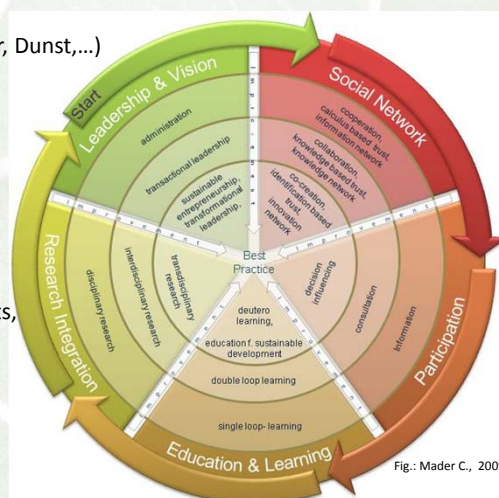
, Dunst,...)

ts,

Start

Leadership & Vision

administration

transactional leadership

sustainable entrepreneurship, transformational leadership,

Social Network

cooperation, calculus based trust, information network

collaboration, knowledge based trust, knowledge network

co-creation, identification based trust, innovation network

Participation

information

consultation

decision influencing

Education & Learning

single loop- learning

double loop learning

education f. sustainable development

deutero learning,

Research Integration

disciplinary research

interdisciplinary research

transdisciplinary research

Best Practice

improvement

Fig.: Mader C., 200